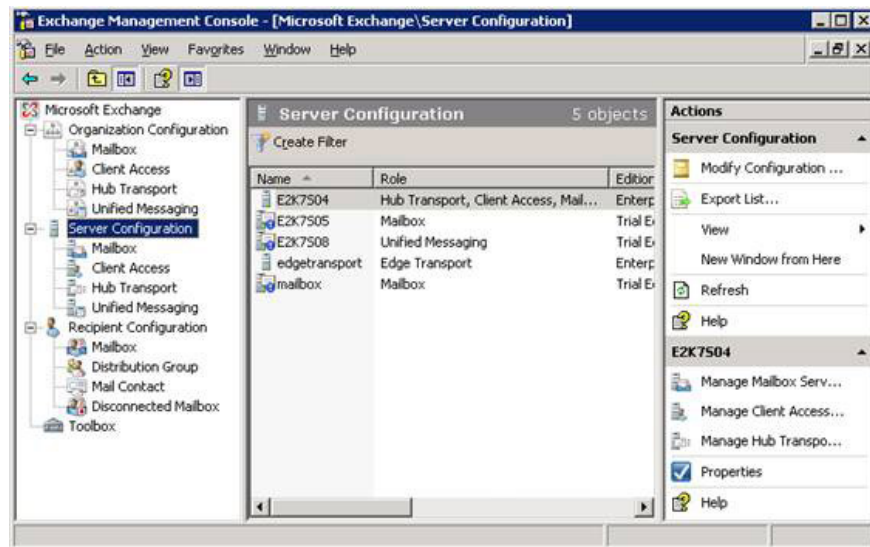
Exchange Management Console - [Microsoft Exchange\Server Configuration]

File Action View Favorites Window Help

Microsoft Exchange
Organization Configuration
Mailbox
Client Access
Hub Transport
Unified Messaging
Server Configuration
Mailbox
Client Access
Hub Transport
Unified Messaging
Recipient Configuration
Mailbox
Distribution Group
Mail Contact
Disconnected Mailbox
Toolbox

Server Configuration 5 objects

Create Filter

| Name | Role | Edition |
|---|---|---|
| E2K7S04 | Hub Transport, Client Access, Mail... | Enterp |
| E2K7S05 | Mailbox | Trial E |
| E2K7S08 | Unified Messaging | Trial E |
| edgetransport | Edge Transport | Enterp |
| mailbox | Mailbox | Trial E |

Actions
Server Configuration
Modify Configuration ...
Export List...
View
New Window from Here
Refresh
Help
E2K7S04
Manage Mailbox Serv...
Manage Client Access...
Manage Hub Transpo...
Properties
Help